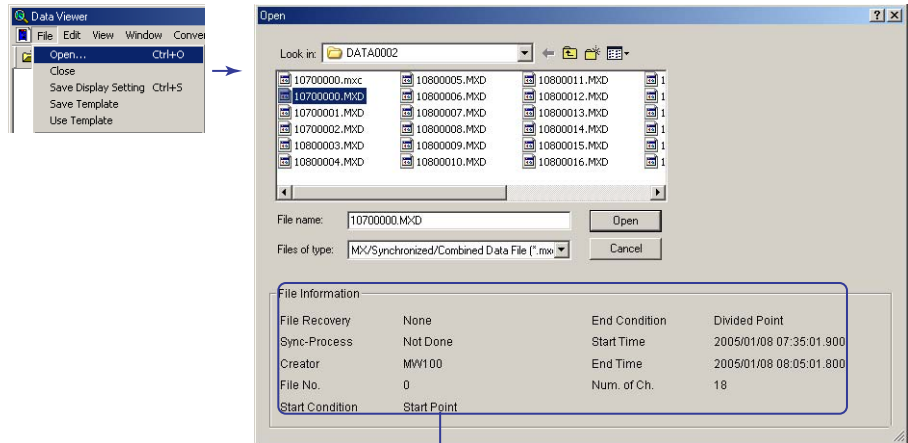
Data Viewer

File Edit View Window Conver

Open... Ctrl+O
Close
Save Display Setting Ctrl+S
Save Template
Use Template

Open

Look in: DATA0002

10700000.mxc
10700000.MXD
10700001.MXD
10700002.MXD
10800003.MXD
10800004.MXD
10800005.MXD
10800006.MXD
10800007.MXD
10800008.MXD
10800009.MXD
10800010.MXD
10800011.MXD
10800012.MXD
10800013.MXD
10800014.MXD
10800015.MXD
10800016.MXD
1
1
1
1
1

File name: 10700000.MXD
Open
Files of type: MX/Synchronized/Combined Data File (*.mx
Cancel

File Information

| | | | |
|---|---|---|---|
| File Recovery | None | End Condition | Divided Point |
| Sync-Process | Not Done | Start Time | 2005/01/08 07:35:01.900 |
| Creator | MW100 | End Time | 2005/01/08 08:05:01.800 |
| File No. | 0 | Num. of Ch. | 18 |
| Start Condition | Start Point | | |